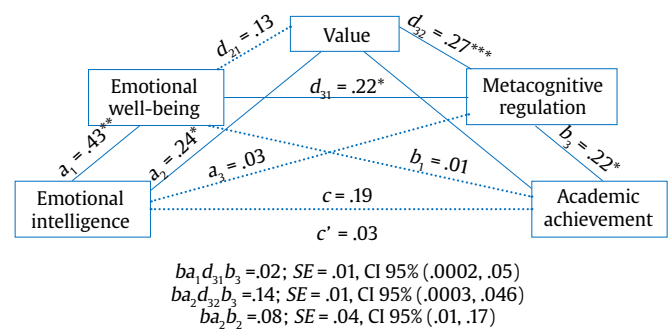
Value

$d_{21}$ = .13

$d_{32}$ = .27***

Emotional well-being

$d_{31}$ = .22*

Metacognitive regulation

$a_1$ = .43**

$a_2$ = .24*

$a_3$ = .03

$b_1$ = .01

$b_3$ = .22*

Emotional intelligence

c = .19

Academic achievement

c' = .03

$ba_1d_{31}b_3$ =.02; SE = .01, CI 95% (.0002, .05)
$ba_2d_{32}b_3$ =.14; SE = .01, CI 95% (.0003, .046)
$ba_2b_2$ =.08; SE = .04, CI 95% (.01, .17)